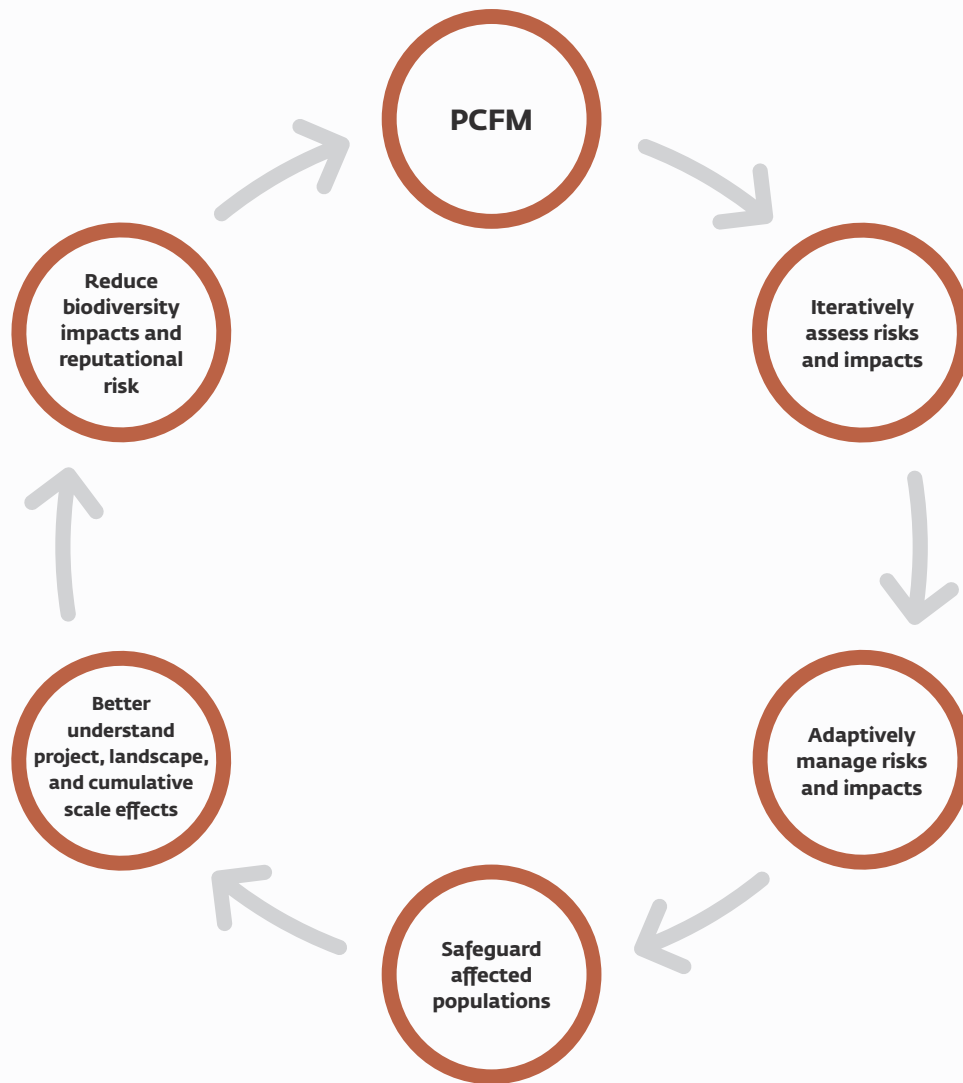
PCFM

Iteratively assess risks and impacts

Adaptively manage risks and impacts

Safeguard affected populations

Better understand project, landscape, and cumulative scale effects

Reduce biodiversity impacts and reputational risk